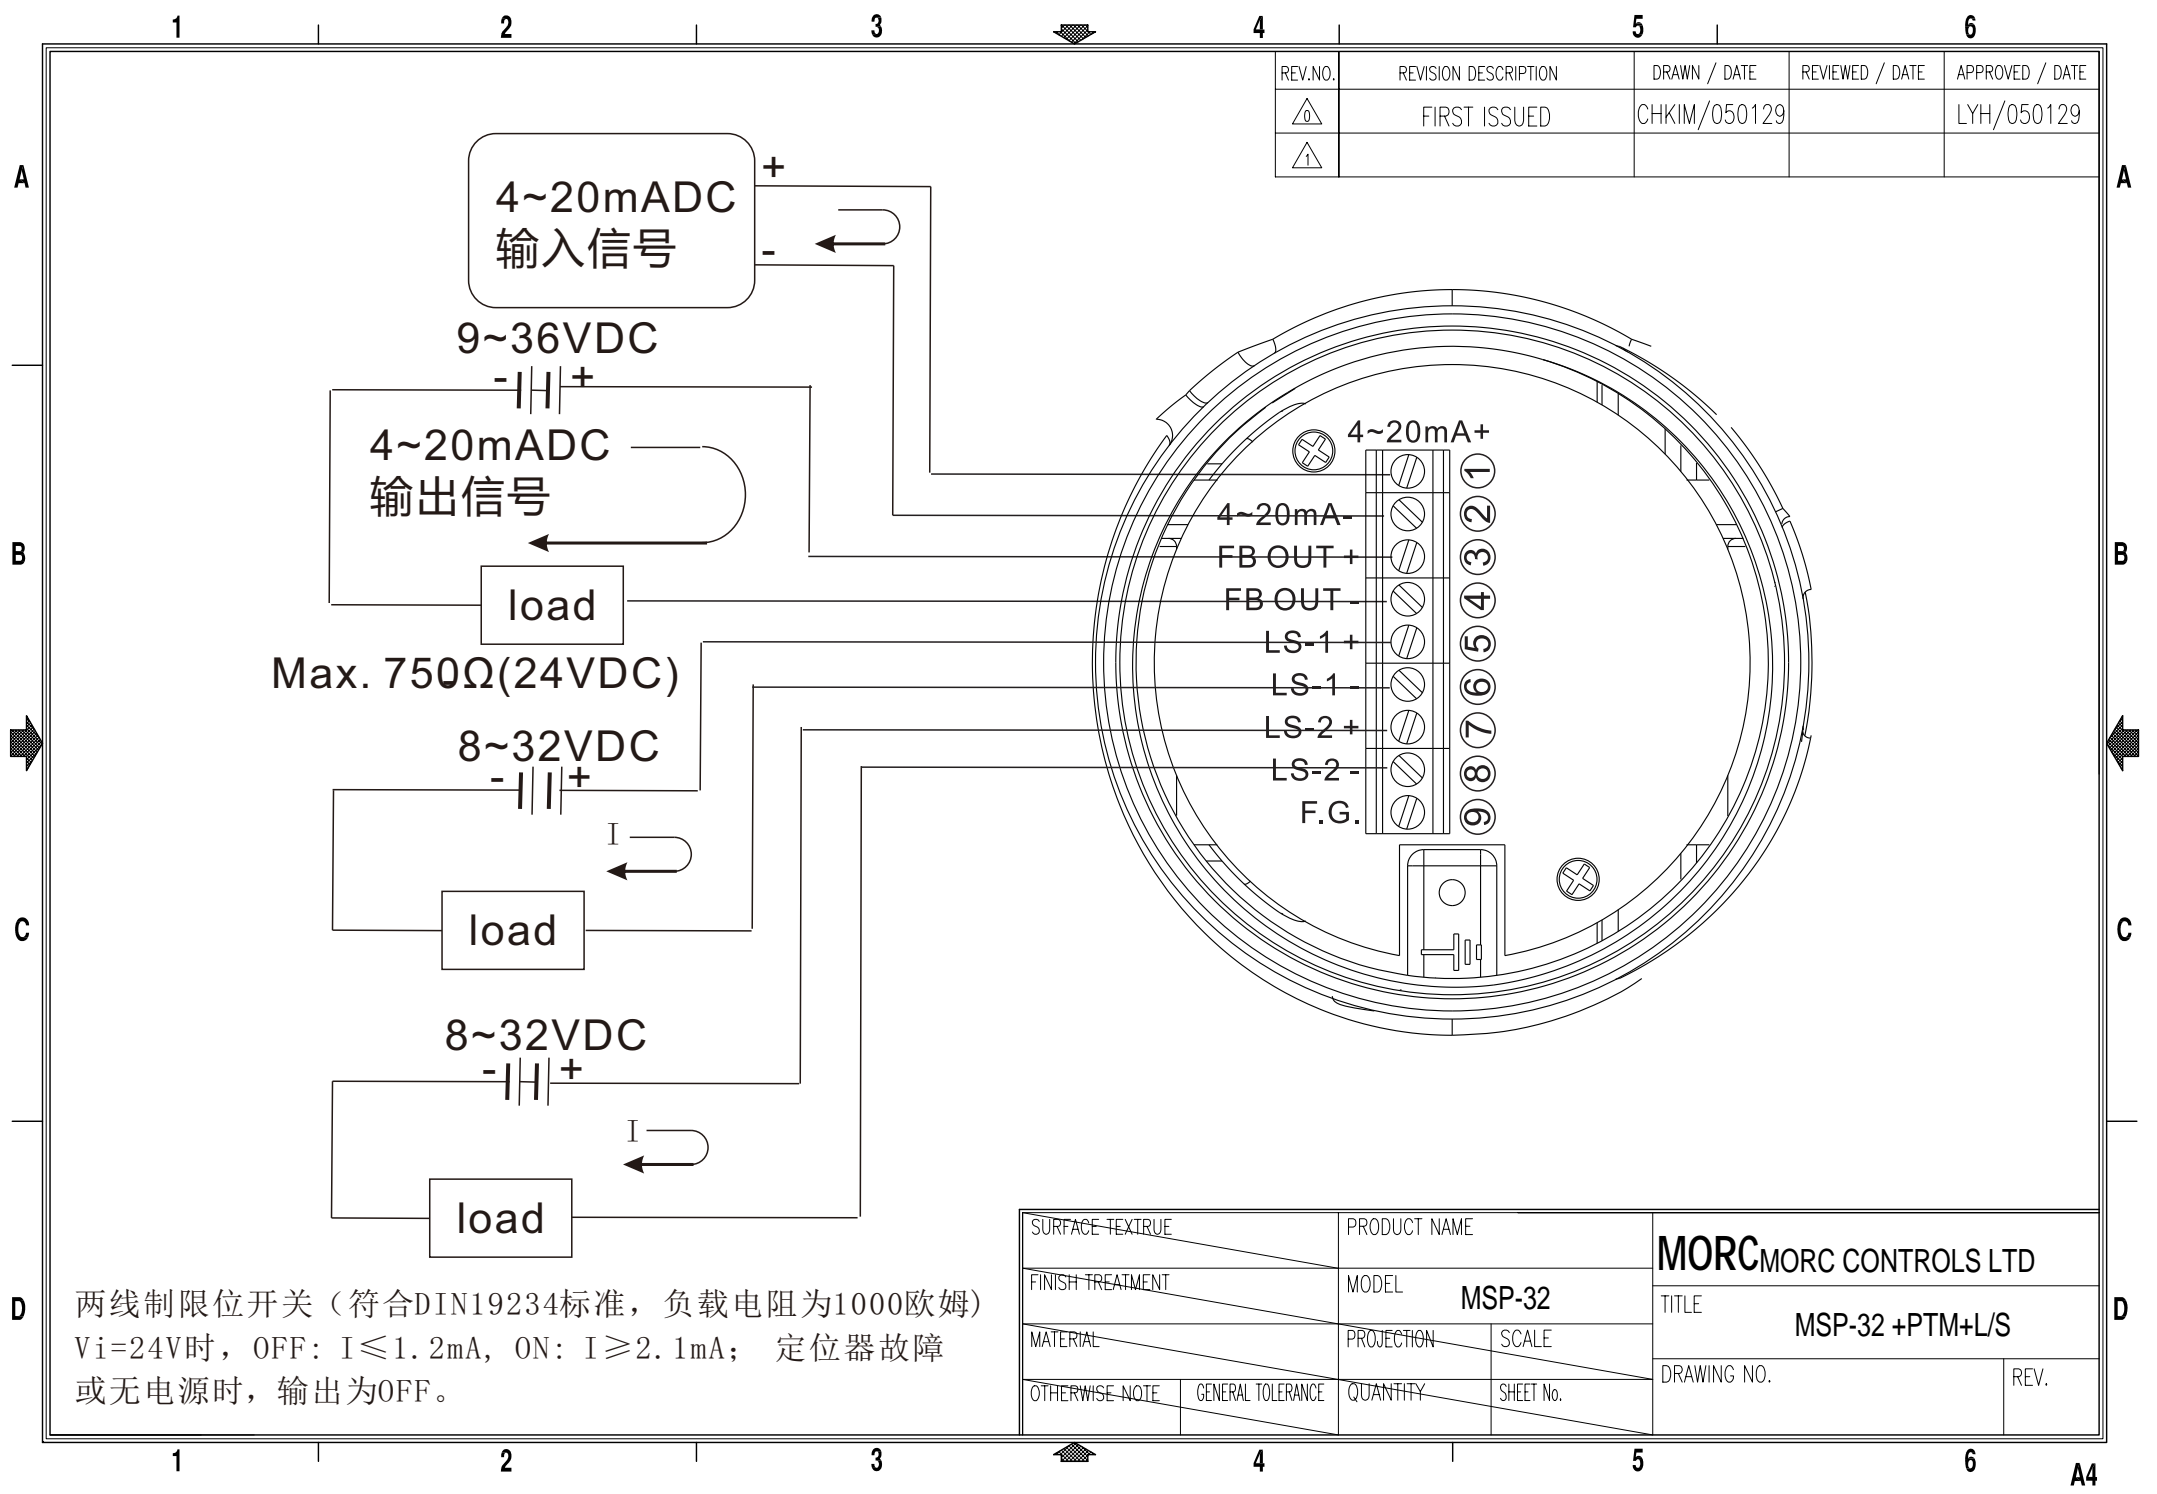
1 2 3 4 5 6

| REV.NO. | REVISION DESCRIPTION | DRAWN / DATE | REVIEWED / DATE | APPROVED / DATE |
|---|---|---|---|---|
| 0 | FIRST ISSUED | CHKIM/050129 | | LYH/050129 |
| 1 | | | | |

A

4~20mADC
输入信号

+

-

9~36VDC
- +

4~20mADC
输出信号

load

Max. 750Ω(24VDC)

8~32VDC
- +

I

load

8~32VDC
- +

I

load

4~20mA+
4~20mA-
FB OUT +
FB OUT -
LS-1 +
LS-1 -
LS-2 +
LS-2 -
F.G.

1 2 3 4 5 6 7 8 9

B

C

D

两线制限位开关（符合DIN19234标准，负载电阻为1000欧姆）
Vi=24V时，OFF: I≤1.2mA, ON: I≥2.1mA; 定位器故障或无电源时，输出为OFF。

| SURFACE TEXTRUE | PRODUCT NAME | | MORC MORC CONTROLS LTD |
|---|---|---|---|
| FINISH TREATMENT | MODEL MSP-32 | | TITLE MSP-32 +PTM+L/S |
| MATERIAL | PROJECTION | SCALE | DRAWING NO. REV. |
| OTHERWISE NOTE / GENERAL TOLERANCE | QUANTITY | SHEET No. | |

1 2 3 4 5 6

A4